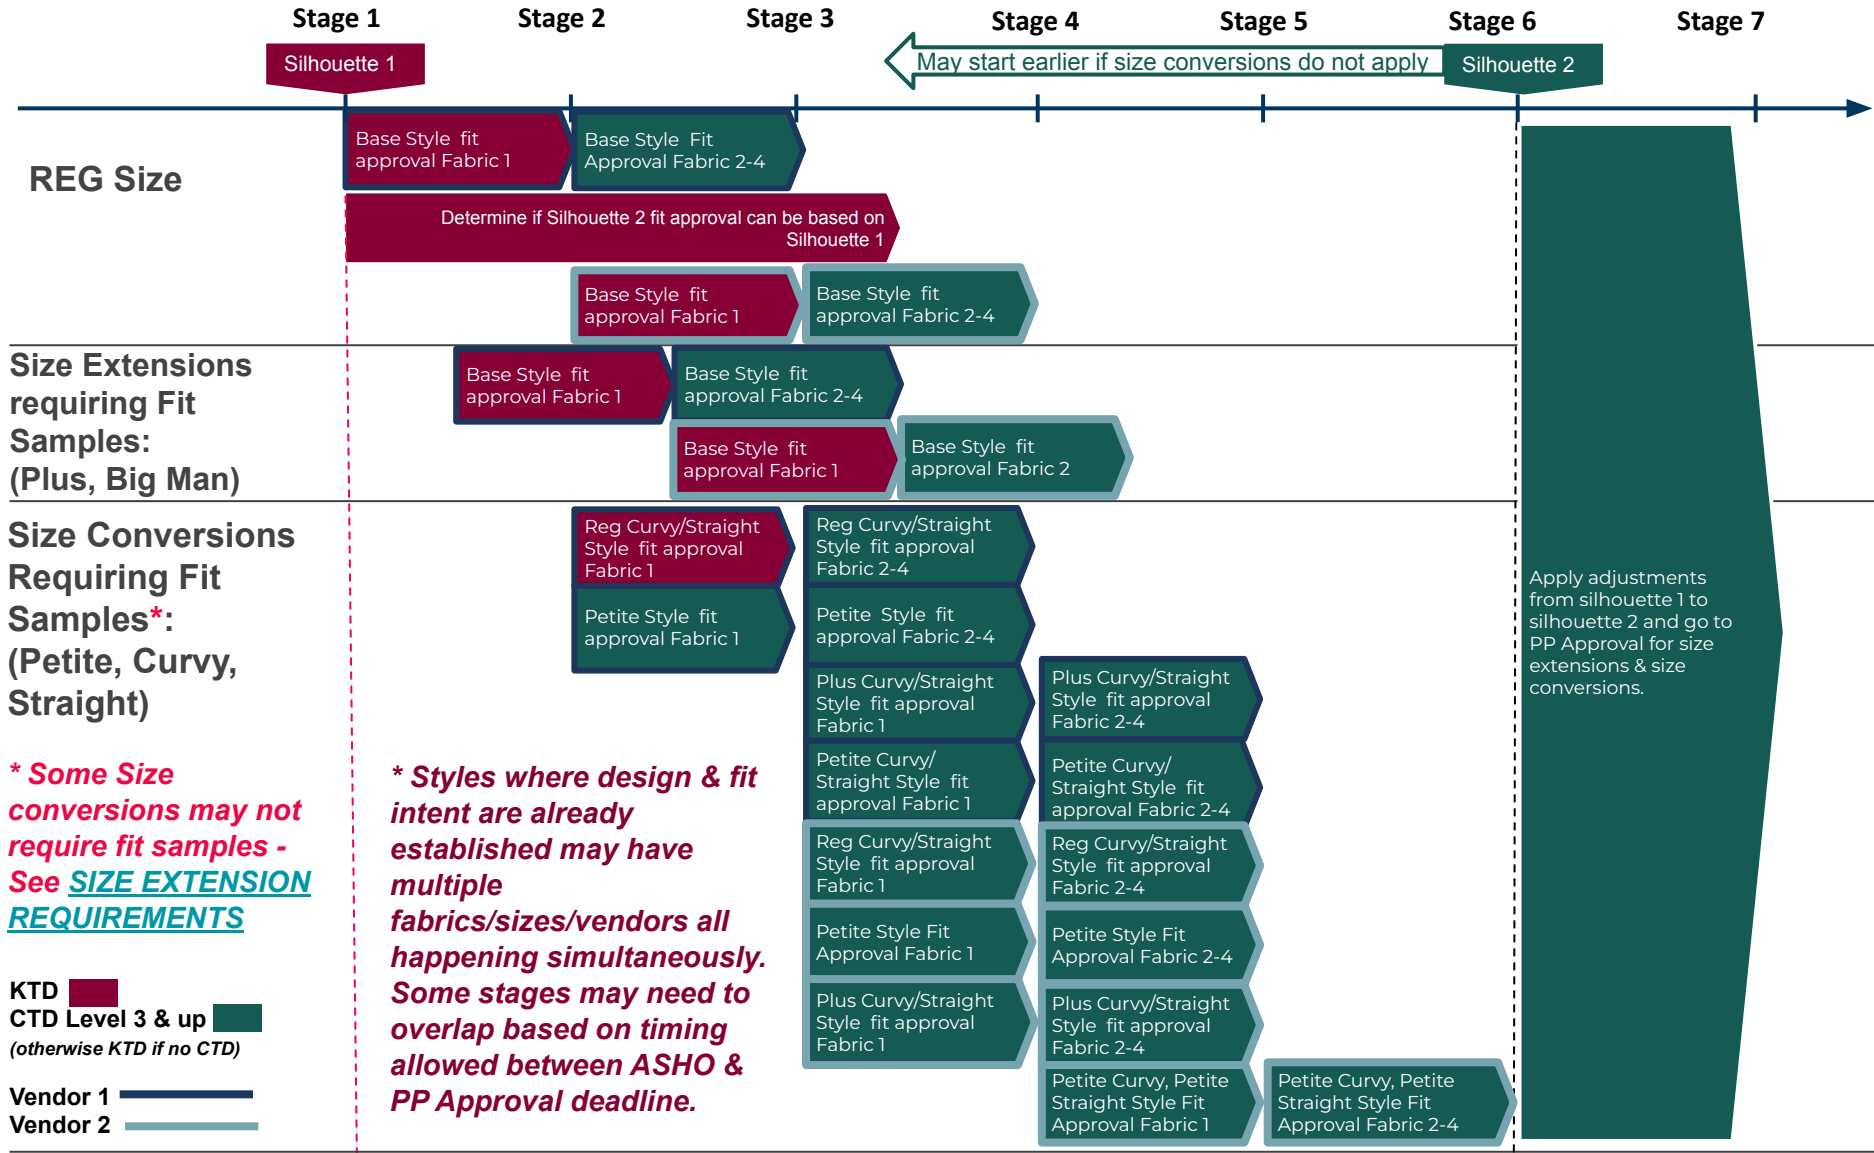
Stage 1 Stage 2 Stage 3 Stage 4 Stage 5 Stage 6 Stage 7

Silhouette 1

May start earlier if size conversions do not apply

Silhouette 2

REG Size

Base Style fit approval Fabric 1

Base Style Fit Approval Fabric 2-4

Determine if Silhouette 2 fit approval can be based on Silhouette 1

Base Style fit approval Fabric 1

Base Style fit approval Fabric 2-4

Size Extensions requiring Fit Samples: (Plus, Big Man)

Base Style fit approval Fabric 1

Base Style fit approval Fabric 2-4

Base Style fit approval Fabric 1

Base Style fit approval Fabric 2

Size Conversions Requiring Fit Samples*: (Petite, Curvy, Straight)

Reg Curvy/Straight Style fit approval Fabric 1

Reg Curvy/Straight Style fit approval Fabric 2-4

Petite Style fit approval Fabric 1

Petite Style fit approval Fabric 2-4

Plus Curvy/Straight Style fit approval Fabric 1

Plus Curvy/Straight Style fit approval Fabric 2-4

Petite Curvy/ Straight Style fit approval Fabric 1

Petite Curvy/ Straight Style fit approval Fabric 2-4

Reg Curvy/Straight Style fit approval Fabric 1

Reg Curvy/Straight Style fit approval Fabric 2-4

Petite Style Fit Approval Fabric 1

Petite Style Fit Approval Fabric 2-4

Plus Curvy/Straight Style fit approval Fabric 1

Plus Curvy/Straight Style fit approval Fabric 2-4

Petite Curvy, Petite Straight Style Fit Approval Fabric 1

Petite Curvy, Petite Straight Style Fit Approval Fabric 2-4

Apply adjustments from silhouette 1 to silhouette 2 and go to PP Approval for size extensions & size conversions.

* Some Size conversions may not require fit samples - See SIZE EXTENSION REQUIREMENTS

* Styles where design & fit intent are already established may have multiple fabrics/sizes/vendors all happening simultaneously. Some stages may need to overlap based on timing allowed between ASHO & PP Approval deadline.

KTD
CTD Level 3 & up
(otherwise KTD if no CTD)

Vendor 1
Vendor 2